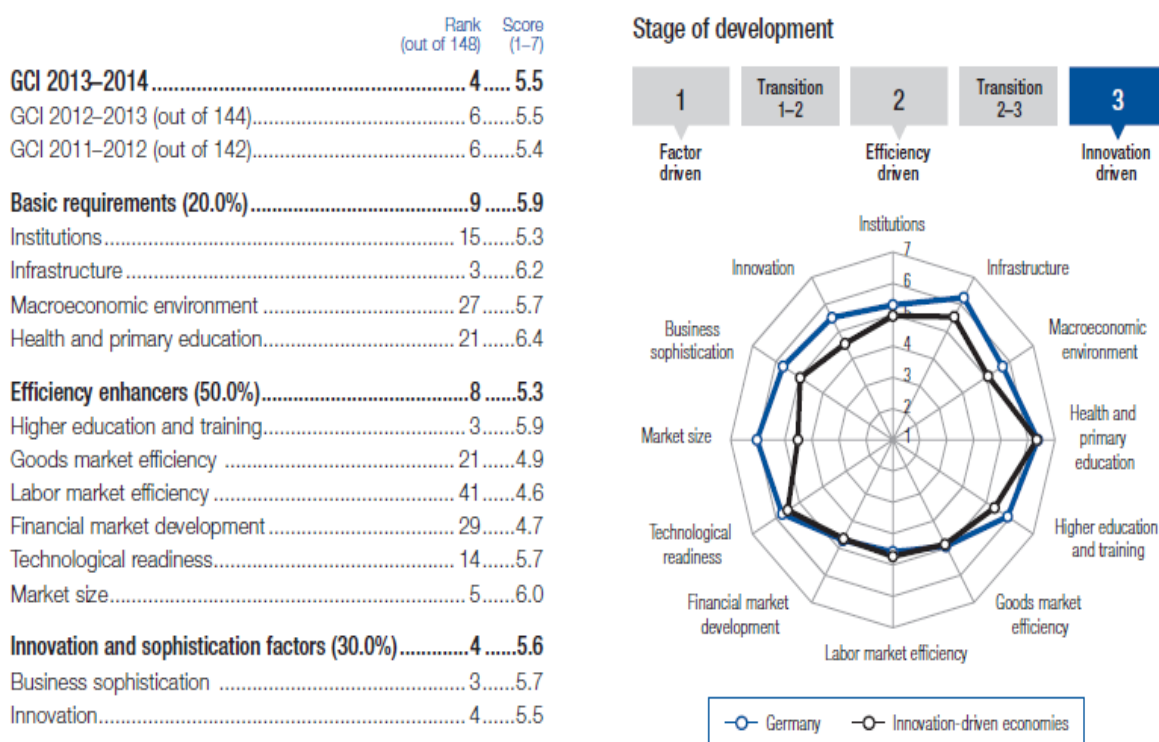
Rank (out of 148) Score (1–7)

GCI 2013–2014 .......................................... 4 ..... 5.5
GCI 2012–2013 (out of 144)............................ 6 ..... 5.5
GCI 2011–2012 (out of 142)............................ 6 ..... 5.4

Basic requirements (20.0%).............................. 9 ..... 5.9
Institutions................................................ 15 ..... 5.3
Infrastructure ............................................. 3 ..... 6.2
Macroeconomic environment ........................ 27 ..... 5.7
Health and primary education......................... 21 ..... 6.4

Efficiency enhancers (50.0%)............................ 8 ..... 5.3
Higher education and training.......................... 3 ..... 5.9
Goods market efficiency ............................... 21 ..... 4.9
Labor market efficiency ................................ 41 ..... 4.6
Financial market development ........................ 29 ..... 4.7
Technological readiness................................. 14 ..... 5.7
Market size.................................................. 5 ..... 6.0

Innovation and sophistication factors (30.0%)............ 4 ..... 5.6
Business sophistication .................................. 3 ..... 5.7
Innovation................................................... 4 ..... 5.5

Stage of development

1
Transition 1–2
2
Transition 2–3
3

Factor driven
Efficiency driven
Innovation driven

Institutions
7
6
5
4
3
2
1
Infrastructure
Macroeconomic environment
Health and primary education
Higher education and training
Goods market efficiency
Labor market efficiency
Financial market development
Technological readiness
Market size
Business sophistication
Innovation

Germany
Innovation-driven economies